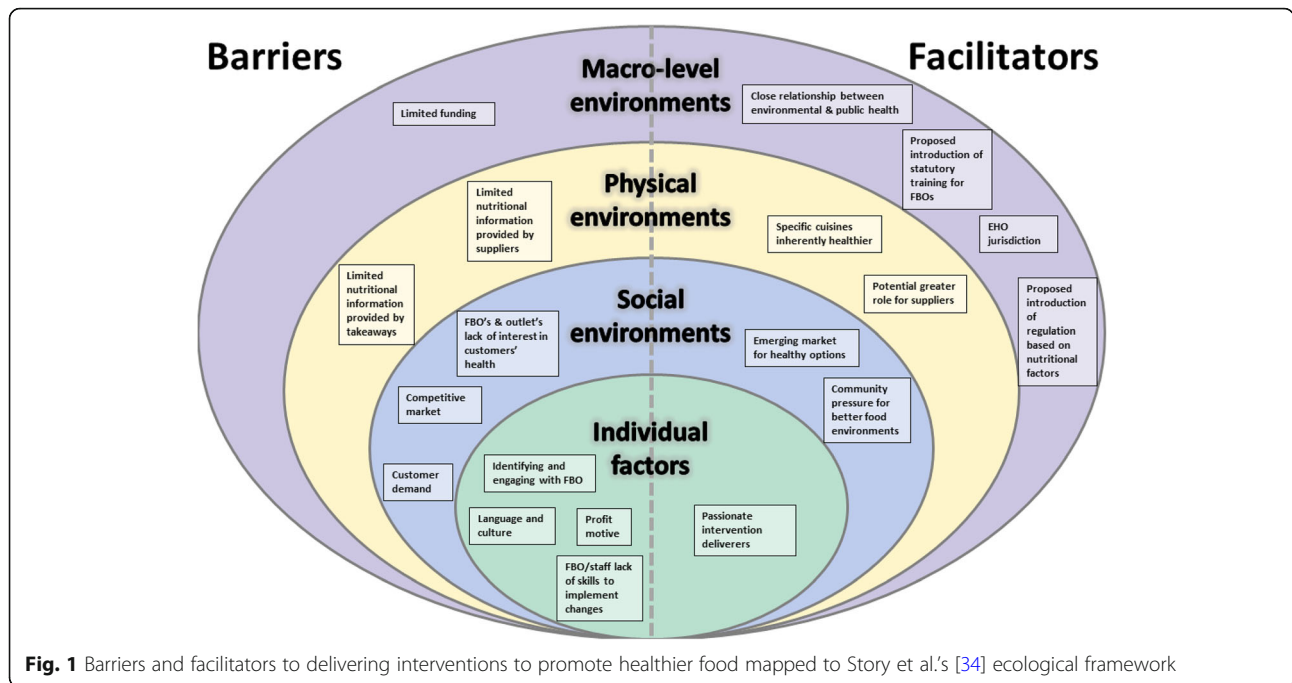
Barriers

Facilitators

Macro-level environments

Limited funding

Close relationship between environmental & public health

Proposed introduction of statutory training for FBOs

EHO jurisdiction

Proposed introduction of regulation based on nutritional factors

Physical environments

Limited nutritional information provided by suppliers

Specific cuisines inherently healthier

Potential greater role for suppliers

Limited nutritional information provided by takeaways

Social environments

FBO's & outlet's lack of interest in customers' health

Emerging market for healthy options

Community pressure for better food environments

Competitive market

Customer demand

Individual factors

Identifying and engaging with FBO

Language and culture

Profit motive

FBO/staff lack of skills to implement changes

Passionate intervention deliverers

Fig. 1 Barriers and facilitators to delivering interventions to promote healthier food mapped to Story et al.'s [34] ecological framework